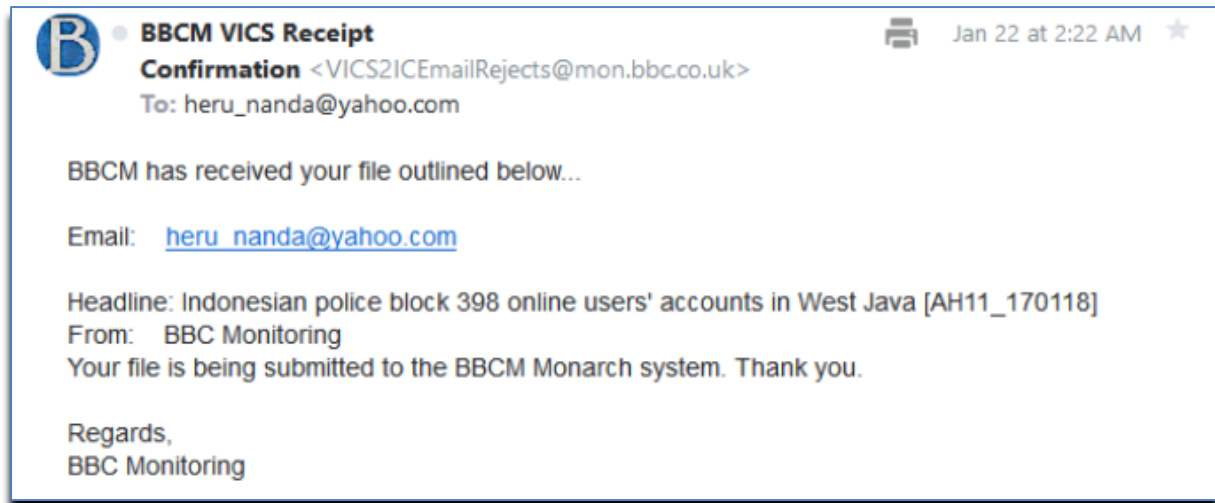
BBCM VICS Receipt Confirmation <VICS2ICEmailRejects@mon.bbc.co.uk>
Jan 22 at 2:22 AM
To: heru_nanda@yahoo.com

BBCM has received your file outlined below...

Email: heru_nanda@yahoo.com

Headline: Indonesian police block 398 online users' accounts in West Java [AH11_170118]
From: BBC Monitoring
Your file is being submitted to the BBCM Monarch system. Thank you.

Regards,
BBC Monitoring